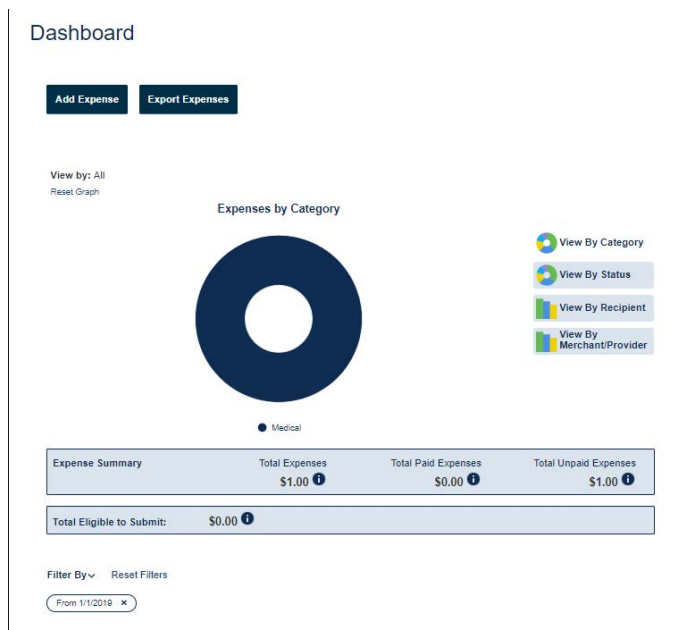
Dashboard

Add Expense

Export Expenses

View by: All

Reset Graph

Expenses by Category

View By Category

View By Status

View By Recipient

View By Merchant/Provider

Medical

| Expense Summary | Total Expenses | Total Paid Expenses | Total Unpaid Expenses |
|---|---|---|---|
| | $1.00 | $0.00 | $1.00 |

Total Eligible to Submit: $0.00

Filter By

Reset Filters

From 1/1/2019 ×